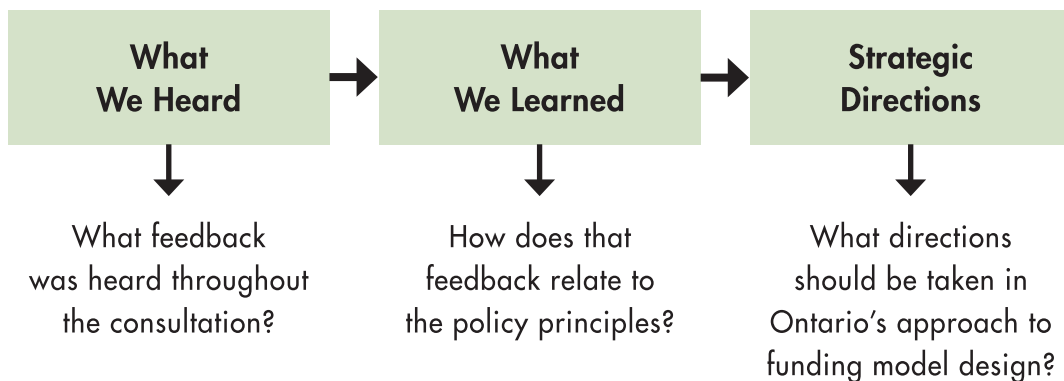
What We Heard

What feedback was heard throughout the consultation?

What We Learned

How does that feedback relate to the policy principles?

Strategic Directions

What directions should be taken in Ontario's approach to funding model design?